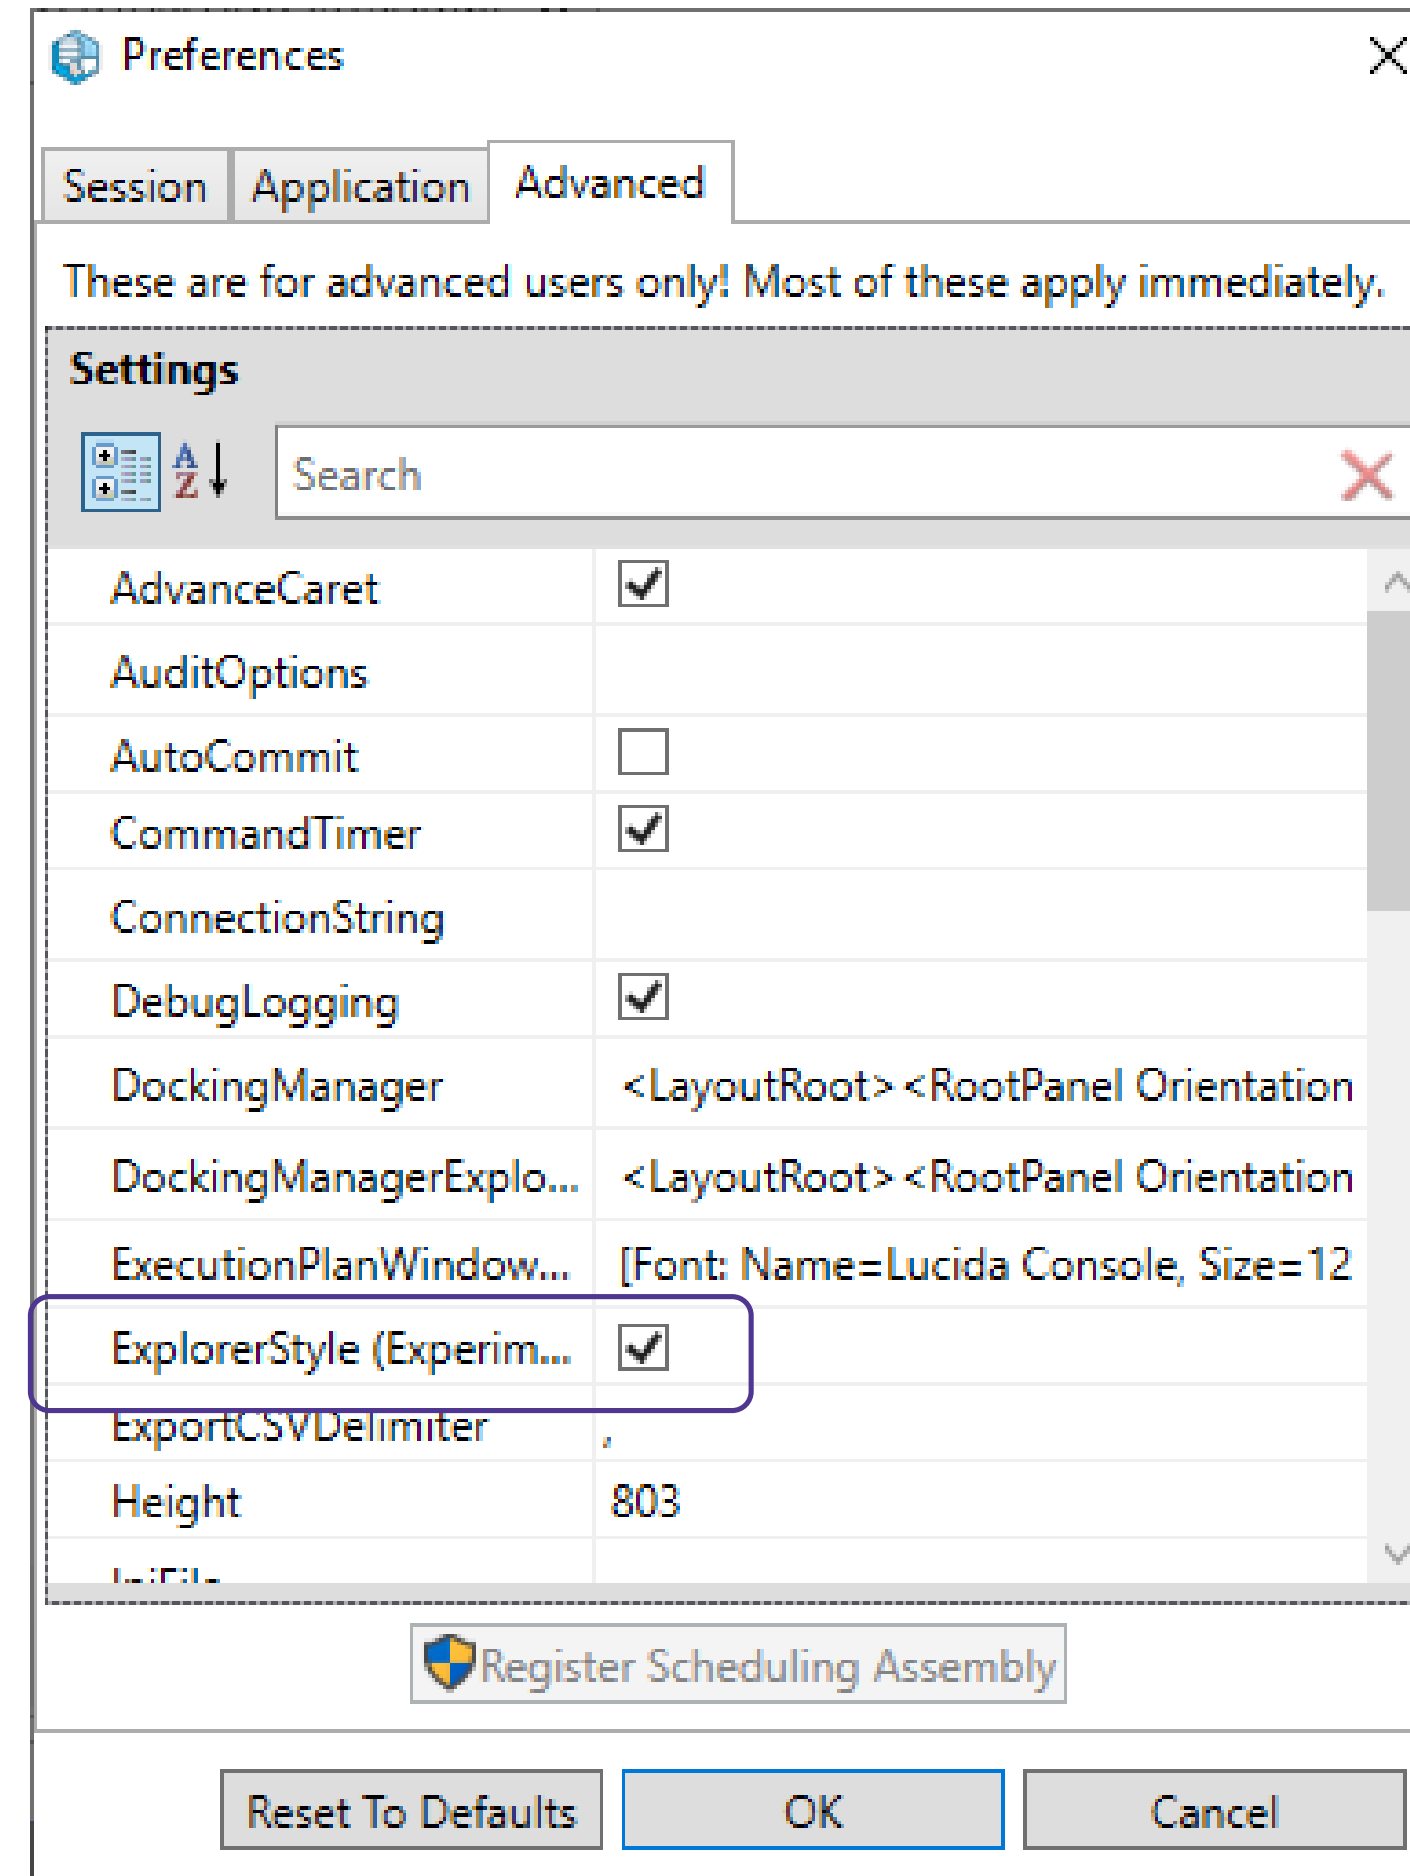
Preferences

Session | Application | Advanced

These are for advanced users only! Most of these apply immediately.

Settings

Search

| | |
|---|---|
| AdvanceCaret | ☑ |
| AuditOptions | |
| AutoCommit | ☐ |
| CommandTimer | ☑ |
| ConnectionString | |
| DebugLogging | ☑ |
| DockingManager | <LayoutRoot> <RootPanel Orientation |
| DockingManagerExplo... | <LayoutRoot> <RootPanel Orientation |
| ExecutionPlanWindow... | [Font: Name=Lucida Console, Size=12 |
| ExplorerStyle (Experim... | ☑ |
| ExportCSVDelimiter | , |
| Height | 803 |
| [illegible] | |

Register Scheduling Assembly

Reset To Defaults | OK | Cancel